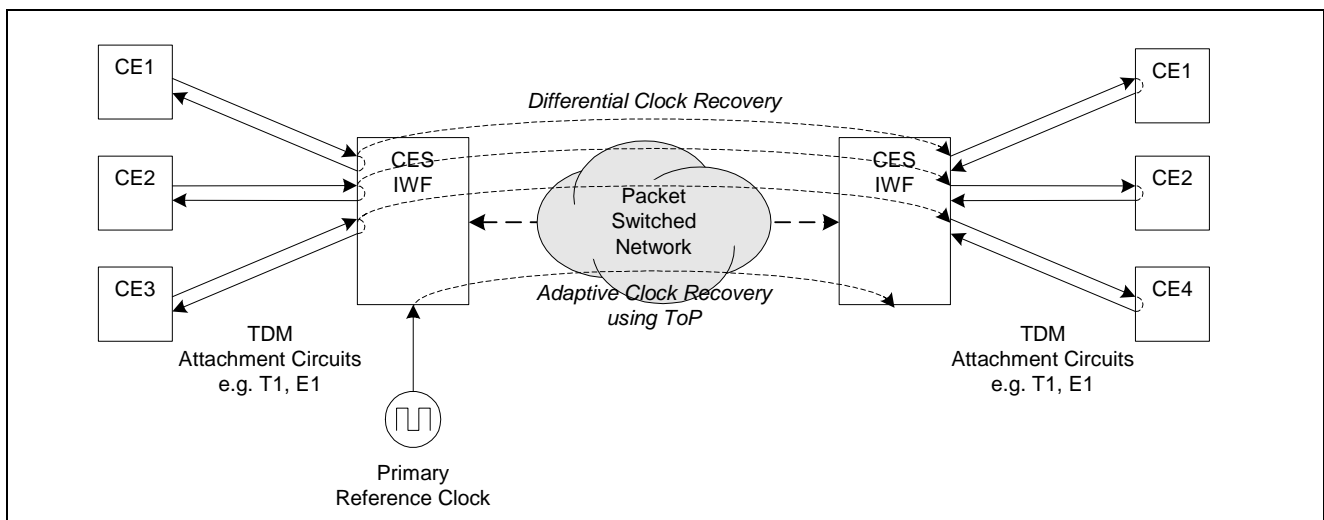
CE1

CE2

CE3

Differential Clock Recovery

CES IWF

Packet Switched Network

CES IWF

CE1

CE2

CE4

Adaptive Clock Recovery using ToP

TDM Attachment Circuits e.g. T1, E1

TDM Attachment Circuits e.g. T1, E1

Primary Reference Clock